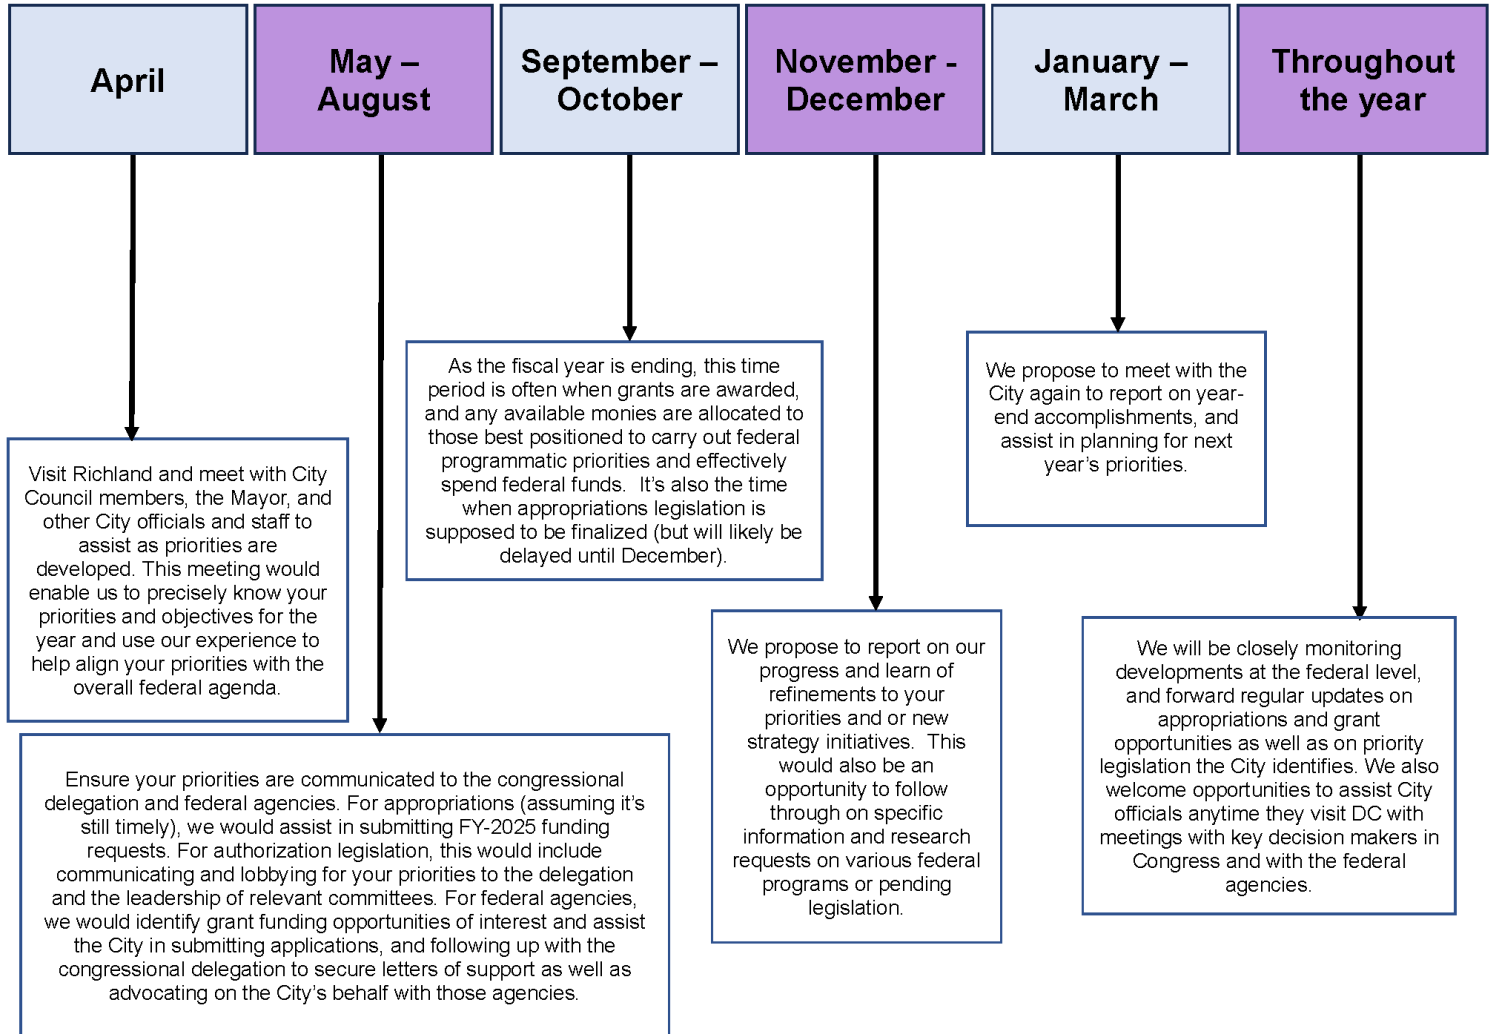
April

May – August

September – October

November - December

January – March

Throughout the year

As the fiscal year is ending, this time period is often when grants are awarded, and any available monies are allocated to those best positioned to carry out federal programmatic priorities and effectively spend federal funds. It's also the time when appropriations legislation is supposed to be finalized (but will likely be delayed until December).

We propose to meet with the City again to report on year-end accomplishments, and assist in planning for next year's priorities.

Visit Richland and meet with City Council members, the Mayor, and other City officials and staff to assist as priorities are developed. This meeting would enable us to precisely know your priorities and objectives for the year and use our experience to help align your priorities with the overall federal agenda.

We propose to report on our progress and learn of refinements to your priorities and or new strategy initiatives. This would also be an opportunity to follow through on specific information and research requests on various federal programs or pending legislation.

We will be closely monitoring developments at the federal level, and forward regular updates on appropriations and grant opportunities as well as on priority legislation the City identifies. We also welcome opportunities to assist City officials anytime they visit DC with meetings with key decision makers in Congress and with the federal agencies.

Ensure your priorities are communicated to the congressional delegation and federal agencies. For appropriations (assuming it's still timely), we would assist in submitting FY-2025 funding requests. For authorization legislation, this would include communicating and lobbying for your priorities to the delegation and the leadership of relevant committees. For federal agencies, we would identify grant funding opportunities of interest and assist the City in submitting applications, and following up with the congressional delegation to secure letters of support as well as advocating on the City's behalf with those agencies.